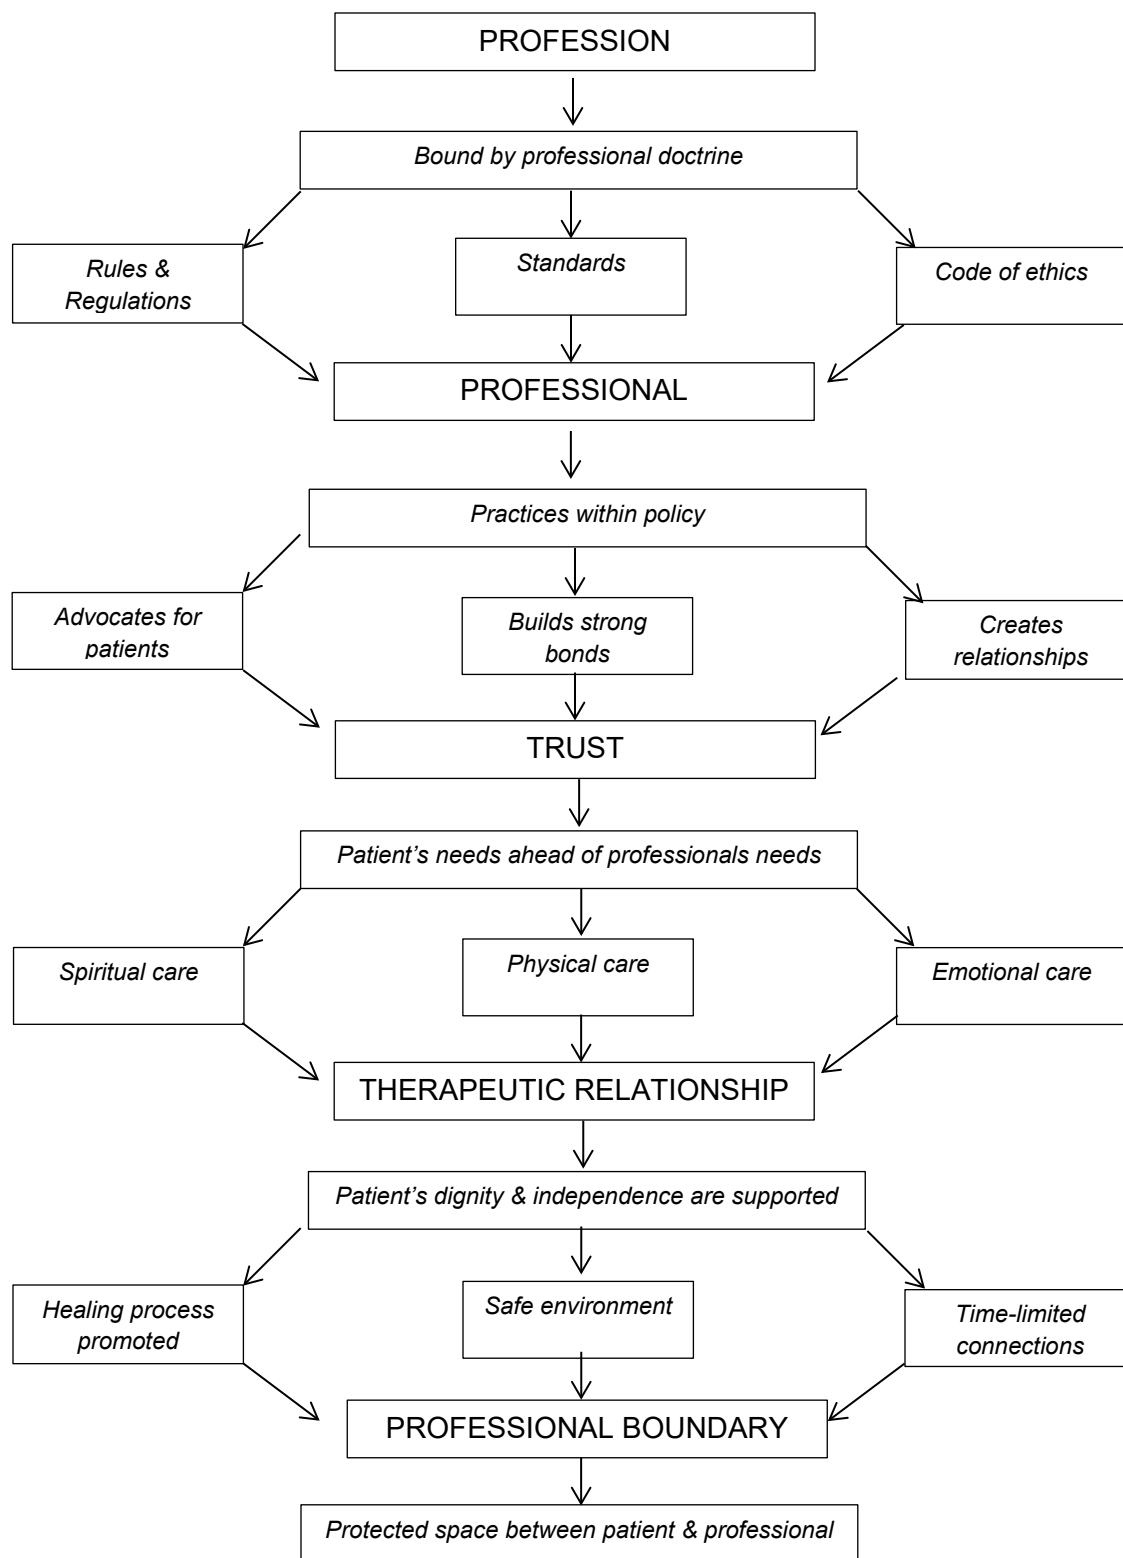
PROFESSION

Bound by professional doctrine

Rules & Regulations

Standards

Code of ethics

PROFESSIONAL

Practices within policy

Advocates for patients

Builds strong bonds

Creates relationships

TRUST

Patient's needs ahead of professionals needs

Spiritual care

Physical care

Emotional care

THERAPEUTIC RELATIONSHIP

Patient's dignity & independence are supported

Healing process promoted

Safe environment

Time-limited connections

PROFESSIONAL BOUNDARY

Protected space between patient & professional